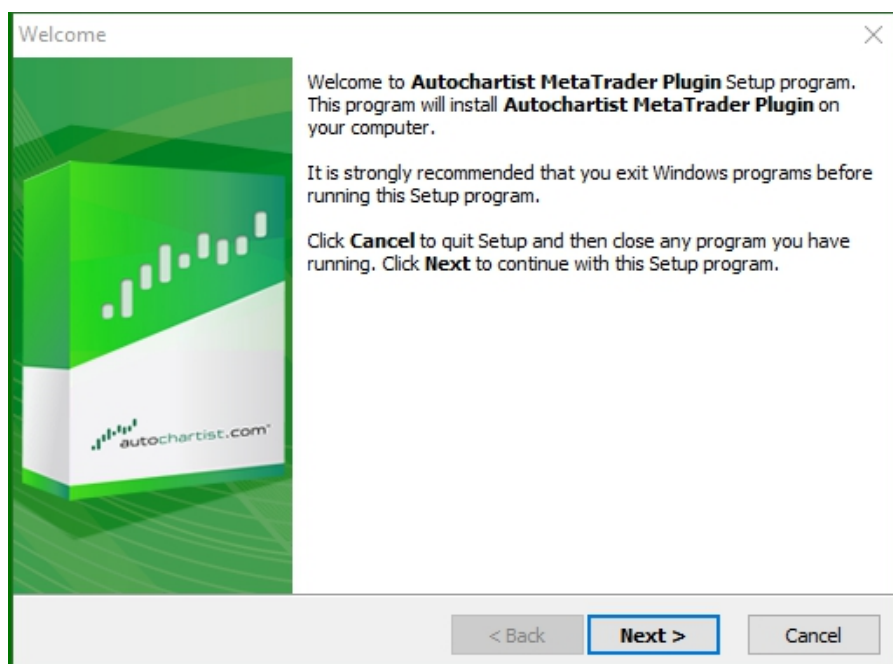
Welcome

autochartist.com

Welcome to **Autochartist MetaTrader Plugin** Setup program. This program will install **Autochartist MetaTrader Plugin** on your computer.

It is strongly recommended that you exit Windows programs before running this Setup program.

Click **Cancel** to quit Setup and then close any program you have running. Click **Next** to continue with this Setup program.

< Back
Next >
Cancel